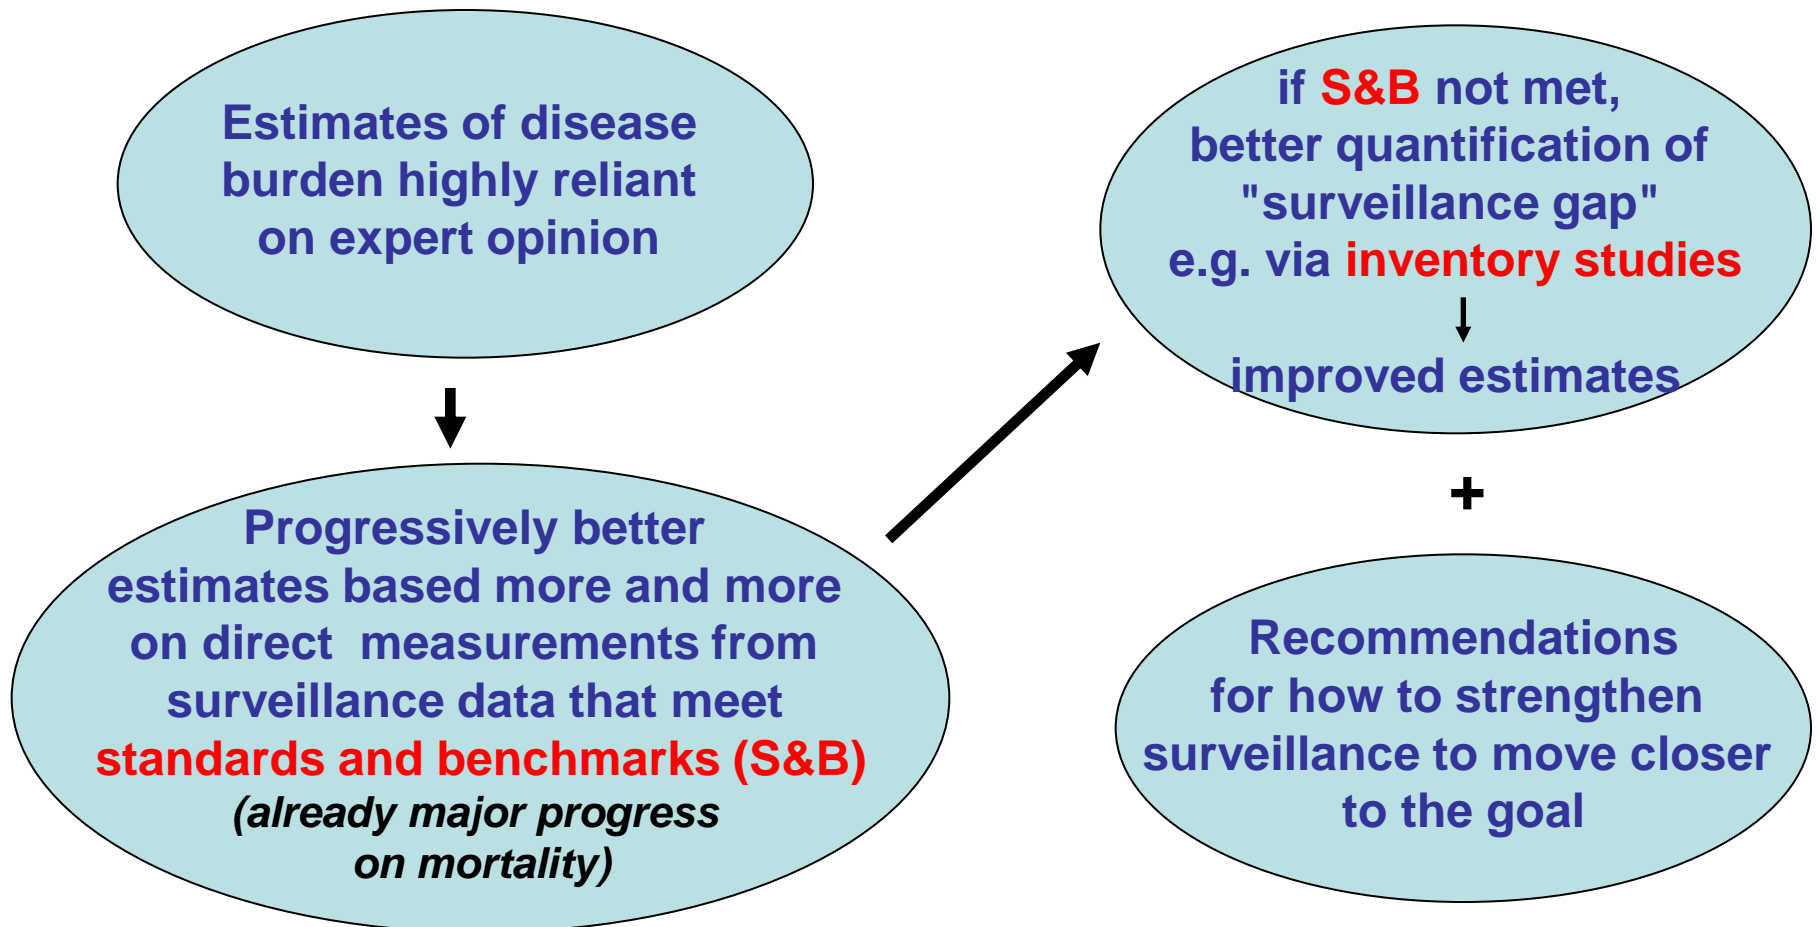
Estimates of disease burden highly reliant on expert opinion

Progressively better estimates based more and more on direct measurements from surveillance data that meet standards and benchmarks (S&B) (already major progress on mortality)

if S&B not met, better quantification of "surveillance gap" e.g. via inventory studies

improved estimates

+

Recommendations for how to strengthen surveillance to move closer to the goal